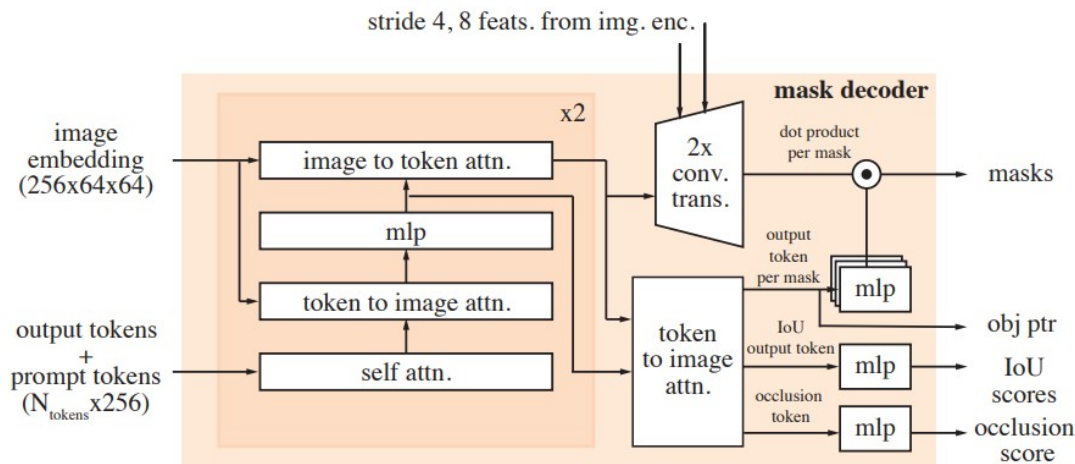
stride 4, 8 feats. from img. enc.

mask decoder

x2

image embedding (256x64x64)

image to token attn.

mlp

token to image attn.

self attn.

output tokens + prompt tokens ($N_{tokens}$x256)

2x conv. trans.

dot product per mask

masks

output token per mask

mlp

obj ptr

token to image attn.

IoU output token

mlp

IoU scores

occlusion token

mlp

occlusion score